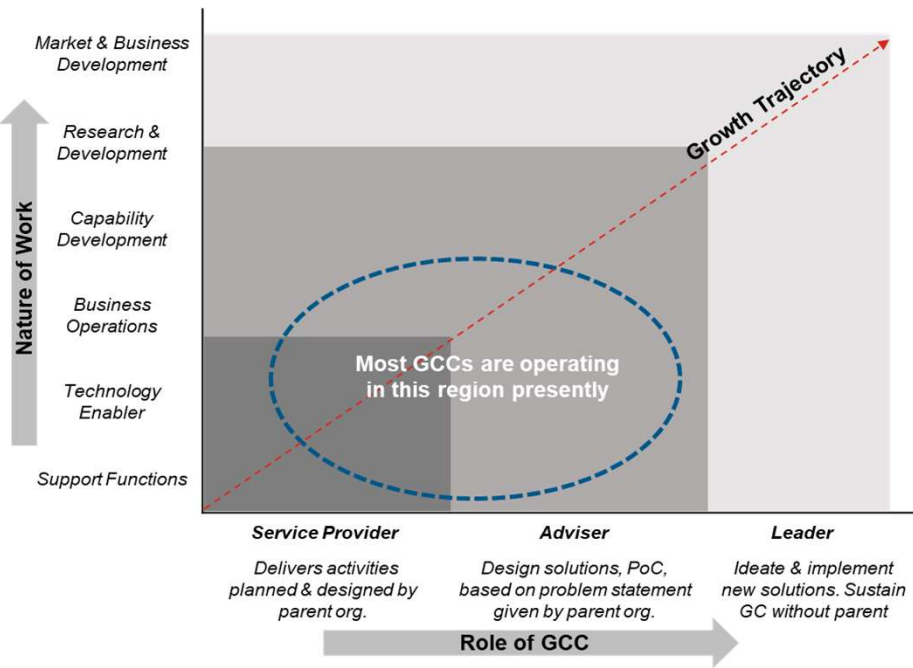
Market & Business Development

Research & Development

Capability Development

Business Operations

Technology Enabler

Support Functions

Nature of Work

Growth Trajectory

Most GCCs are operating in this region presently

Service Provider

Delivers activities planned & designed by parent org.

Adviser

Design solutions, PoC, based on problem statement given by parent org.

Leader

Ideate & implement new solutions. Sustain GC without parent

Role of GCC